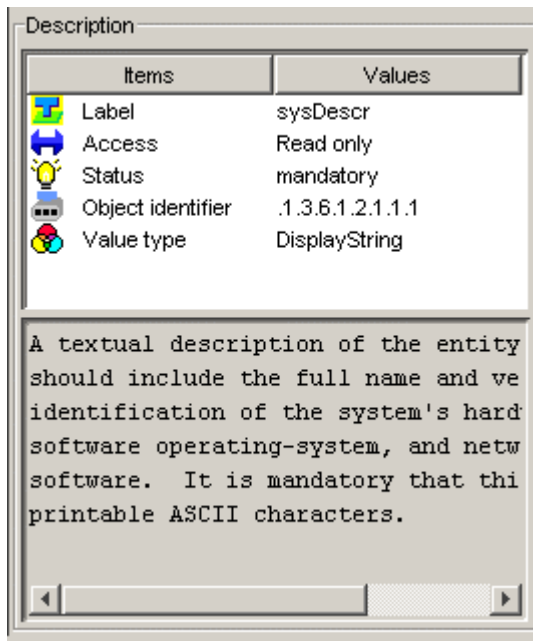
Description

| Items | Values |
|---|---|
| Label | sysDescr |
| Access | Read only |
| Status | mandatory |
| Object identifier | .1.3.6.1.2.1.1.1 |
| Value type | DisplayString |

A textual description of the entity
should include the full name and ve
identification of the system's hard
software operating-system, and netw
software. It is mandatory that thi
printable ASCII characters.